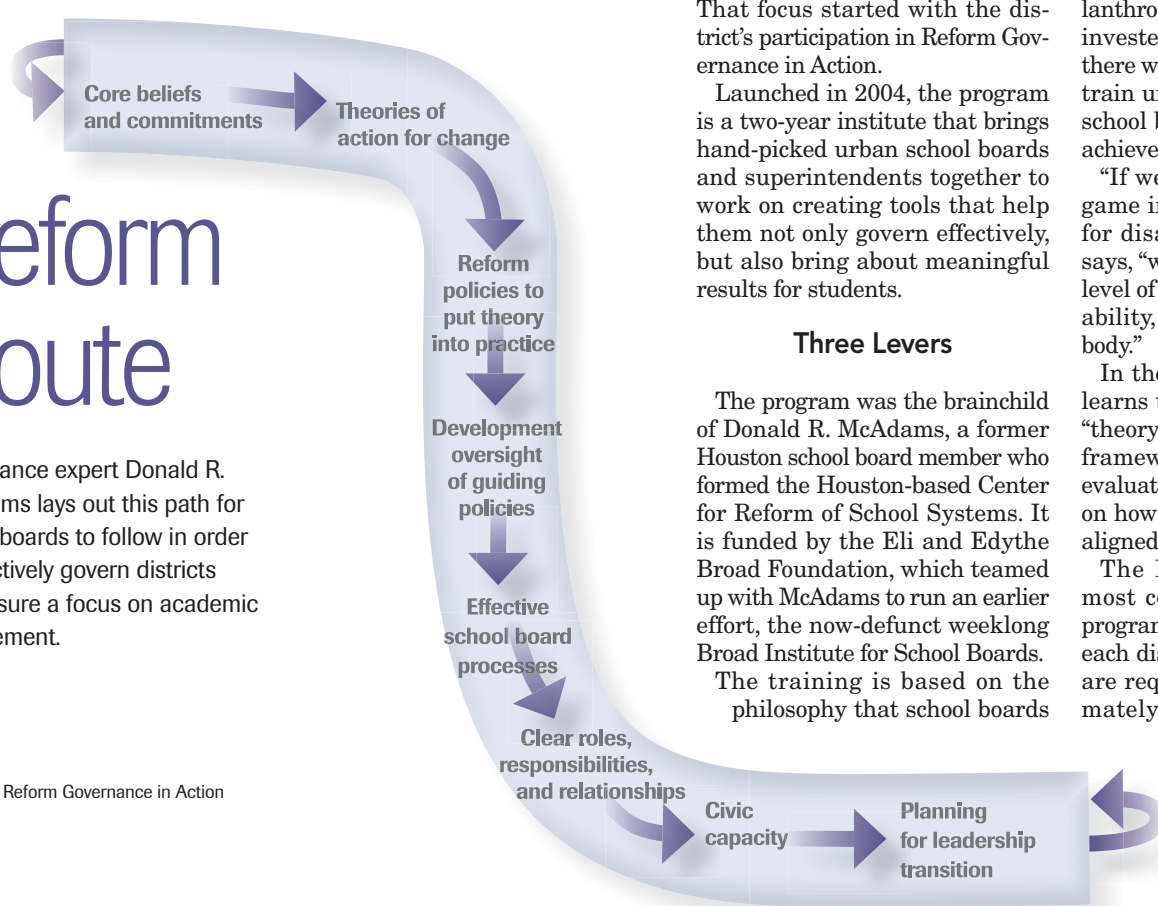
eform
oute

ance expert Donald R. ms lays out this path for boards to follow in order tively govern districts sure a focus on academic ement.

Reform Governance in Action

Core beliefs and commitments

Theories of action for change

Reform policies to put theory into practice

Development oversight of guiding policies

Effective school board processes

Clear roles, responsibilities, and relationships

Civic capacity

Planning for leadership transition

That focus started with the district's participation in Reform Governance in Action.

Launched in 2004, the program is a two-year institute that brings hand-picked urban school boards and superintendents together to work on creating tools that help them not only govern effectively, but also bring about meaningful results for students.

Three Levers

The program was the brainchild of Donald R. McAdams, a former Houston school board member who formed the Houston-based Center for Reform of School Systems. It is funded by the Eli and Edythe Broad Foundation, which teamed up with McAdams to run an earlier effort, the now-defunct weeklong Broad Institute for School Boards.

The training is based on the philosophy that school boards

lanthro
investe
there w
train u
school b
achieve

"If we
game i
for disa
says, "w
level of
ability,
body."

In the
learns t
"theory
framew
evaluat
on how
aligned

The
most c
program
each di
are req
mately